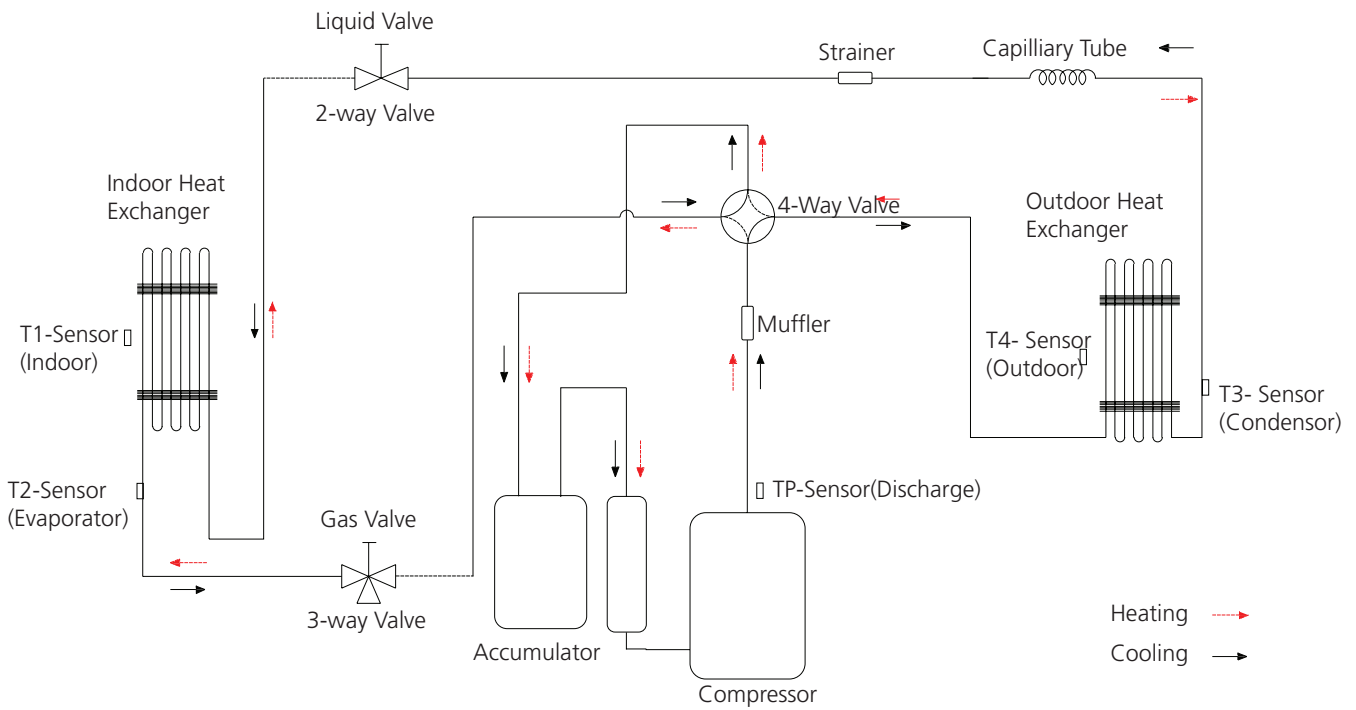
Liquid Valve

2-way Valve

Strainer

Capilliary Tube

Indoor Heat Exchanger

4-Way Valve

Outdoor Heat Exchanger

T1-Sensor (Indoor)

Muffler

T4- Sensor (Outdoor)

T3- Sensor (Condensor)

T2-Sensor (Evaporator)

TP-Sensor(Discharge)

Gas Valve

3-way Valve

Accumulator

Compressor

Heating

Cooling